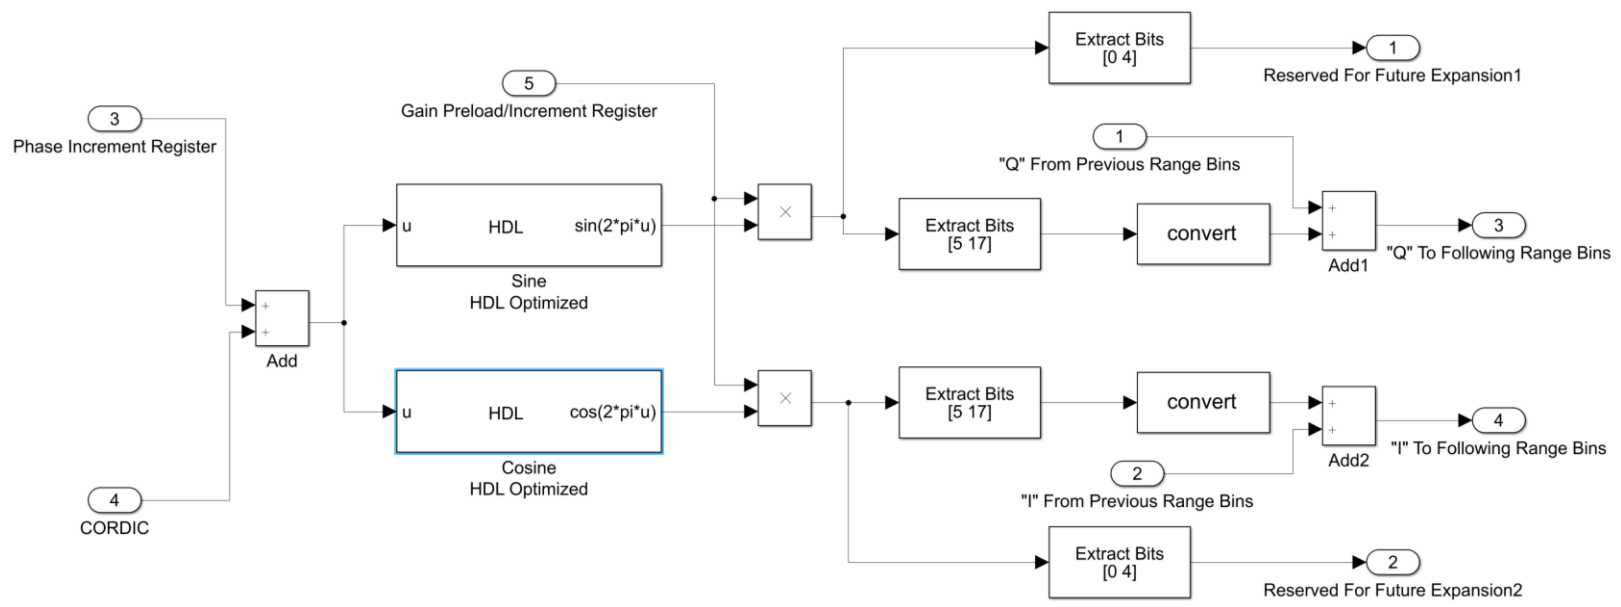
Extract Bits
[0 4]

1
Reserved For Future Expansion1

5
Gain Preload/Increment Register

3
Phase Increment Register

1
"Q" From Previous Range Bins

u HDL sin(2*pi*u)
Sine
HDL Optimized

×

Extract Bits
[5 17]

convert

+
+
Add1

3
"Q" To Following Range Bins

+
+
Add

u HDL cos(2*pi*u)
Cosine
HDL Optimized

×

Extract Bits
[5 17]

convert

+
+
Add2

4
"I" To Following Range Bins

2
"I" From Previous Range Bins

4
CORDIC

Extract Bits
[0 4]

2
Reserved For Future Expansion2